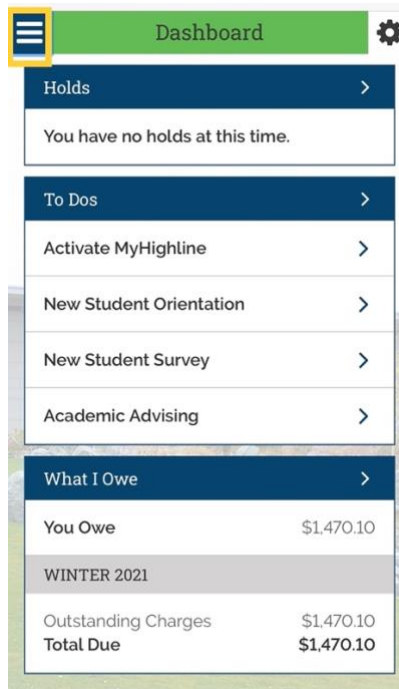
Dashboard

Holds >

You have no holds at this time.

To Dos >

Activate MyHighline >

New Student Orientation >

New Student Survey >

Academic Advising >

What I Owe >

You Owe $1,470.10

WINTER 2021

Outstanding Charges $1,470.10
Total Due $1,470.10